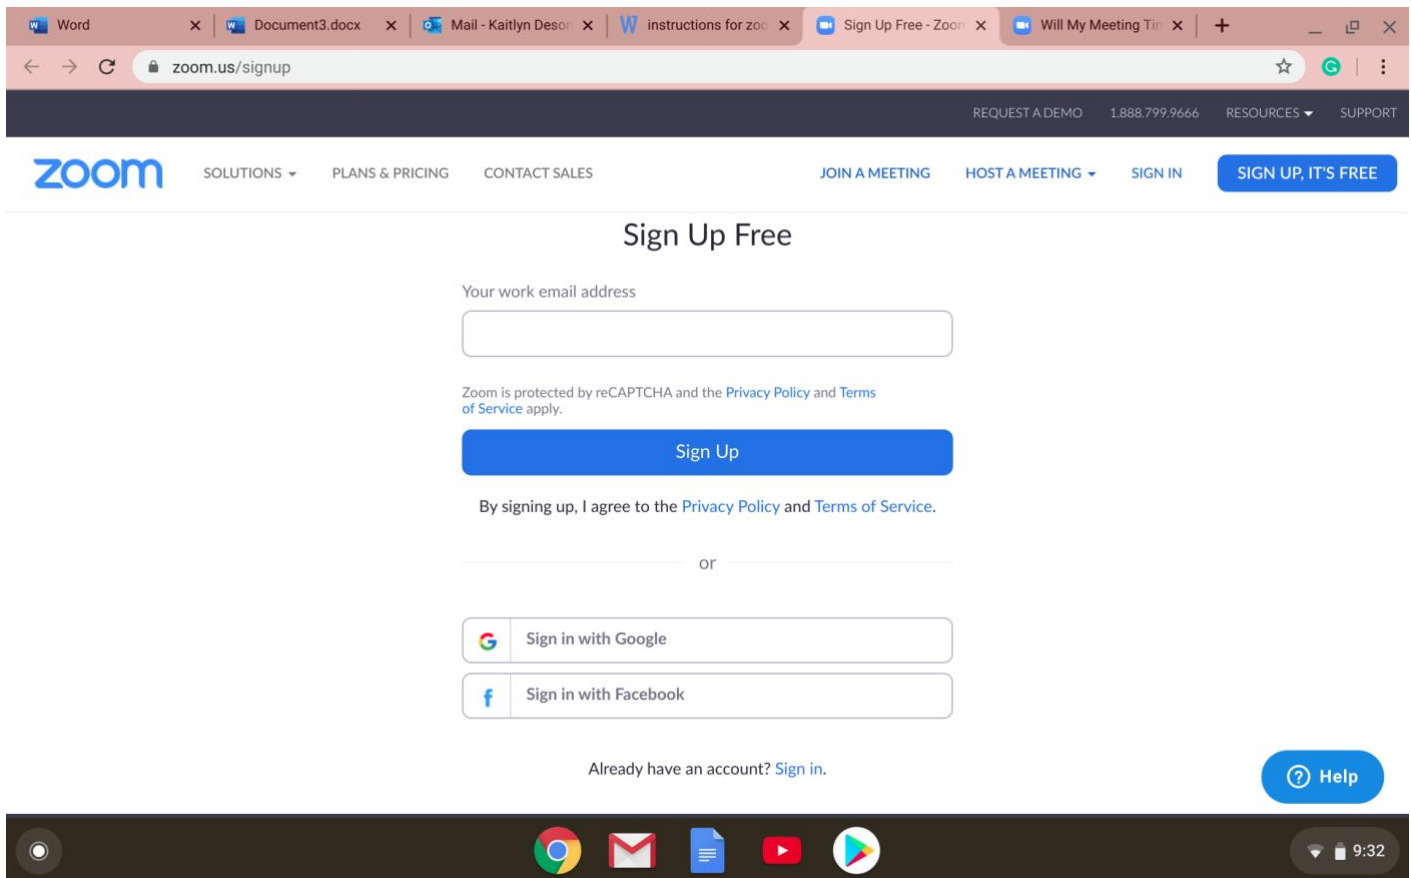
Word
Document3.docx
Mail - Kaitlyn Deson
instructions for zoo
Sign Up Free - Zoom
Will My Meeting Tin

zoom.us/signup

REQUEST A DEMO 1.888.799.9666 RESOURCES SUPPORT

zoom SOLUTIONS PLANS & PRICING CONTACT SALES JOIN A MEETING HOST A MEETING SIGN IN SIGN UP, IT'S FREE

Sign Up Free

Your work email address

Zoom is protected by reCAPTCHA and the Privacy Policy and Terms of Service apply.

Sign Up

By signing up, I agree to the Privacy Policy and Terms of Service.

or

Sign in with Google

Sign in with Facebook

Already have an account? Sign in.

Help

9:32